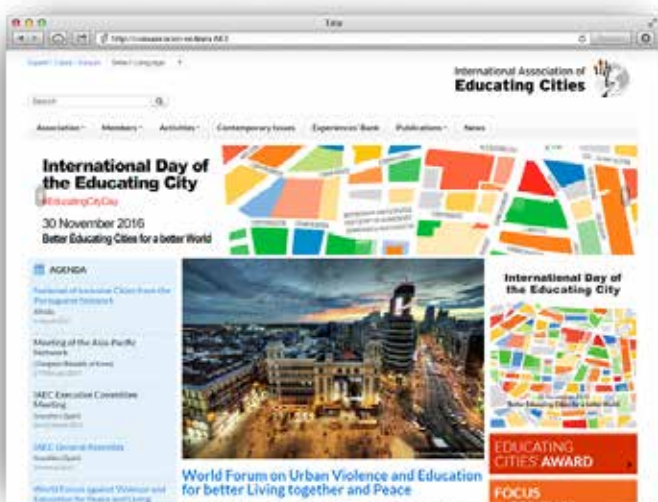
Title

http://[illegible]

Español | Català | Français   Select Language

International Association of
Educating Cities

Search

Association | Members | Activities | Contemporary Issues | Experiences' Bank | Publications | News

International Day of
the Educating City
#EducatingCityDay
30 November 2016
Better Educating Cities for a better World

AGENDA

Network of Inclusive Cities from the Portuguese Network
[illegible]

Meeting of the Asia-Pacific Network
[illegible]

IAEC Executive Committee Meeting
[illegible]

IAEC General Assembly
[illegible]

World Forum against Violence and Education for Peace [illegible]

World Forum on Urban Violence and Education for better Living together and Peace

International Day of
the Educating City

EDUCATING
CITIES' AWARD

FOCUS